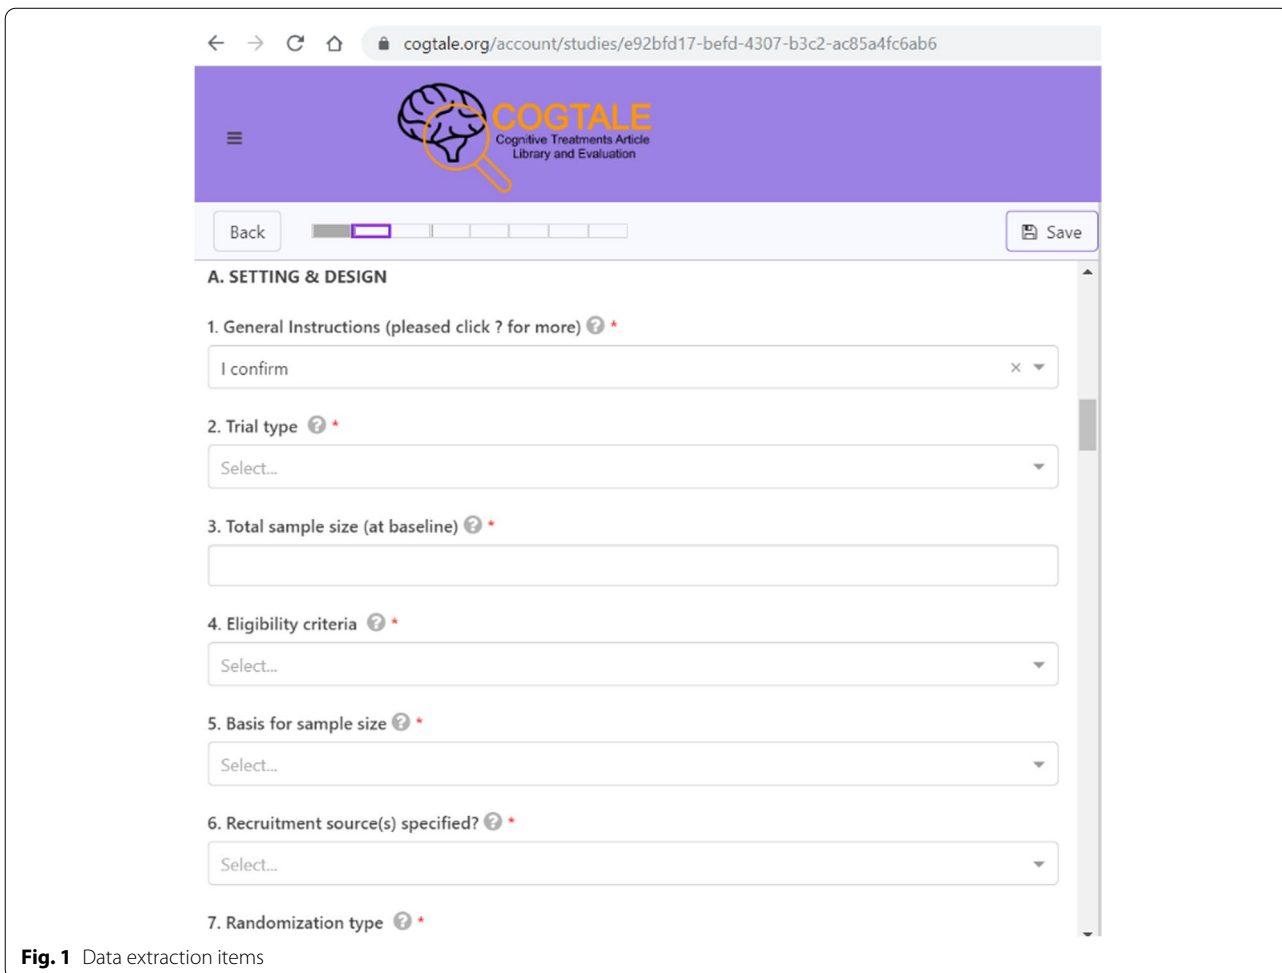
cogtale.org/account/studies/e92bfd17-befd-4307-b3c2-ac85a4fc6ab6

COGTALE
Cognitive Treatments Article Library and Evaluation

Back

Save

A. SETTING & DESIGN

1. General Instructions (pleased click ? for more) ? *

I confirm

2. Trial type ? *

Select...

3. Total sample size (at baseline) ? *

4. Eligibility criteria ? *

Select...

5. Basis for sample size ? *

Select...

6. Recruitment source(s) specified? ? *

Select...

7. Randomization type ? *

**Fig. 1** Data extraction items